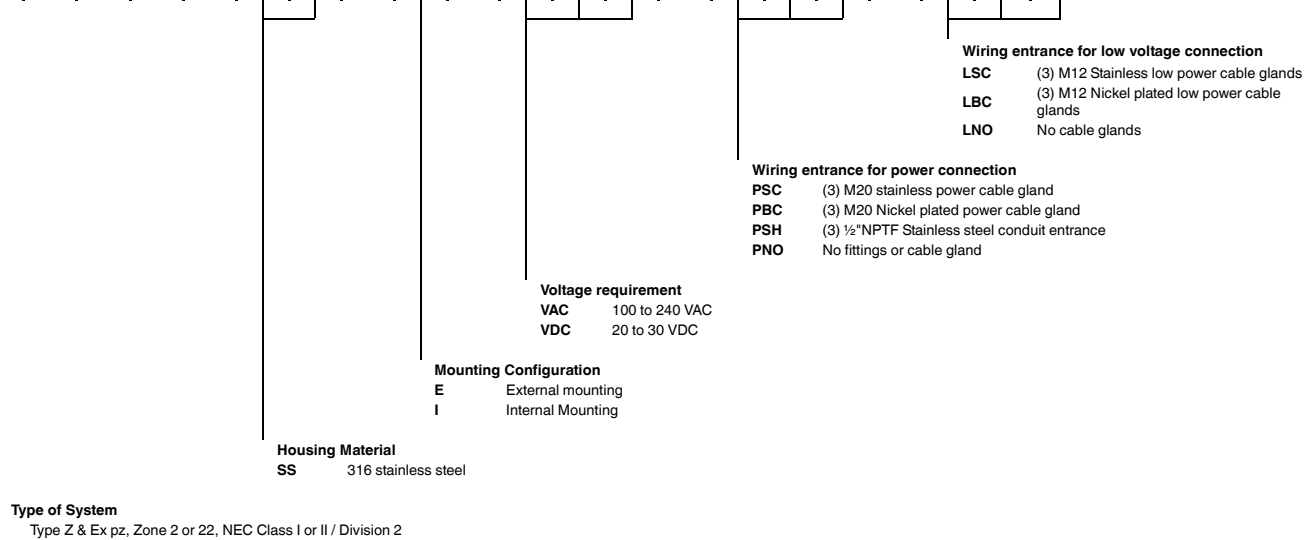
**Wiring entrance for low voltage connection**
**LSC** (3) M12 Stainless low power cable glands
**LBC** (3) M12 Nickel plated low power cable glands
**LNO** No cable glands

**Wiring entrance for power connection**
**PSC** (3) M20 stainless power cable gland
**PBC** (3) M20 Nickel plated power cable gland
**PSH** (3) ½"NPTF Stainless steel conduit entrance
**PNO** No fittings or cable gland

**Voltage requirement**
**VAC** 100 to 240 VAC
**VDC** 20 to 30 VDC

**Mounting Configuration**
**E** External mounting
**I** Internal Mounting

**Housing Material**
**SS** 316 stainless steel

**Type of System**
Type Z & Ex pz, Zone 2 or 22, NEC Class I or II / Division 2